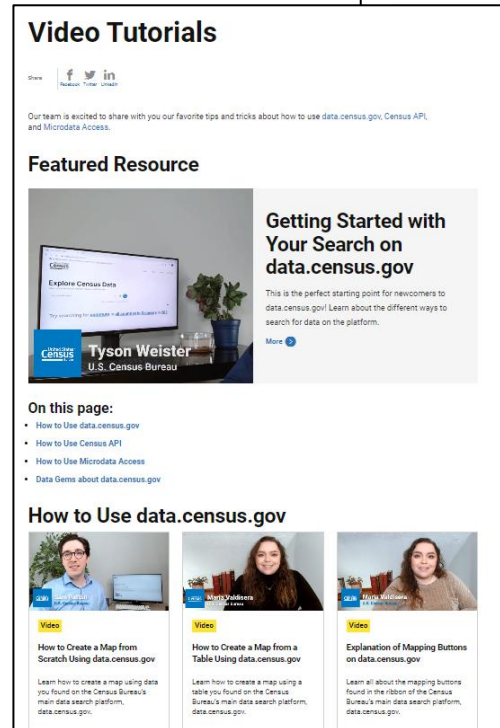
Video Tutorials

Share Facebook Twitter LinkedIn

Our team is excited to share with you our favorite tips and tricks about how to use data.census.gov, Census API, and Microdata Access.

Featured Resource

Census
Explore Census Data
Try searching for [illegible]

United States Census Bureau
Tyson Weister
U.S. Census Bureau

Getting Started with Your Search on data.census.gov

This is the perfect starting point for newcomers to data.census.gov! Learn about the different ways to search for data on the platform.

More

On this page:

- How to Use data.census.gov
- How to Use Census API
- How to Use Microdata Access
- Data Gems about data.census.gov

How to Use data.census.gov

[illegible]

Video

How to Create a Map from Scratch Using data.census.gov

Learn how to create a map using data you found on the Census Bureau's main data search platform, data.census.gov.

Marta Valdisera

Video

How to Create a Map from a Table Using data.census.gov

Learn how to create a map using a table you found on the Census Bureau's main data search platform, data.census.gov.

Marta Valdisera
U.S. Census Bureau

Video

Explanation of Mapping Buttons on data.census.gov

Learn all about the mapping buttons found in the ribbon of the Census Bureau's main data search platform, data.census.gov.